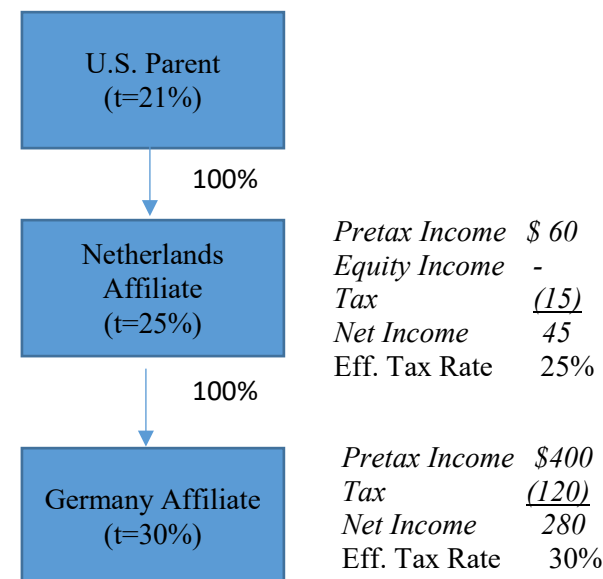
U.S. Parent
(t=21%)

100%

Netherlands Affiliate
(t=25%)

| | |
|---|---|
| *Pretax Income* | *\$ 60* |
| *Equity Income* | - |
| *Tax* | *(15)* |
| *Net Income* | *45* |
| Eff. Tax Rate | 25% |

100%

Germany Affiliate
(t=30%)

| | |
|---|---|
| *Pretax Income* | *\$400* |
| *Tax* | *(120)* |
| *Net Income* | *280* |
| Eff. Tax Rate | 30% |